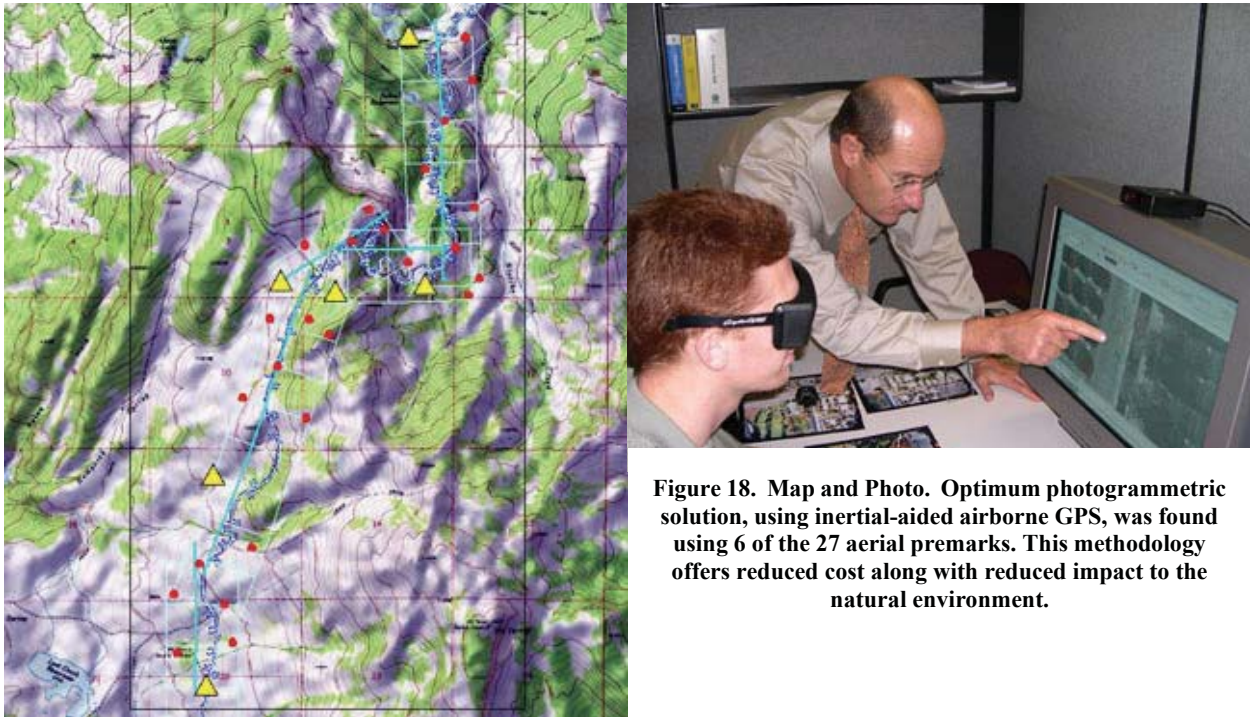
Figure 18. Map and Photo. Optimum photogrammetric solution, using inertial-aided airborne GPS, was found using 6 of the 27 aerial premarks. This methodology offers reduced cost along with reduced impact to the natural environment.